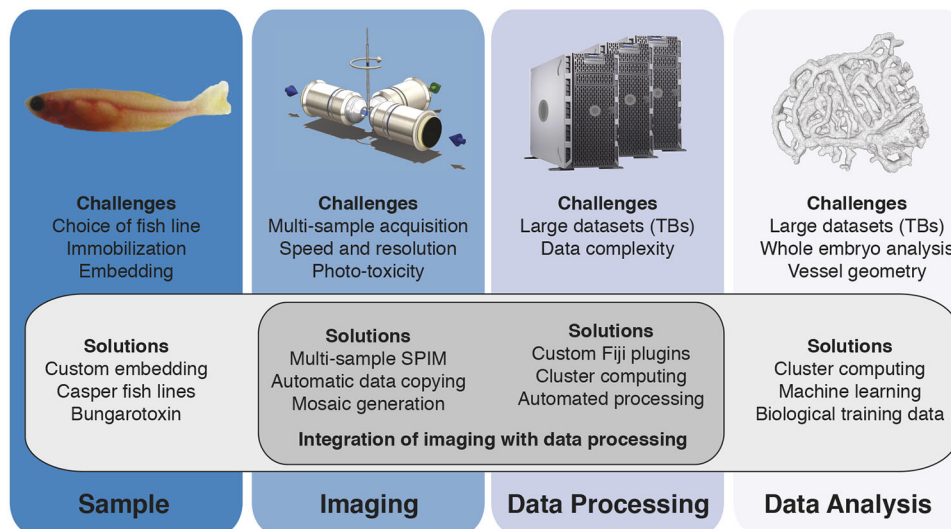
Challenges
Choice of fish line
Immobilization
Embedding

Challenges
Multi-sample acquisition
Speed and resolution
Photo-toxicity

Challenges
Large datasets (TBs)
Data complexity

Challenges
Large datasets (TBs)
Whole embryo analysis
Vessel geometry

Solutions
Custom embedding
Casper fish lines
Bungarotoxin

Solutions
Multi-sample SPIM
Automatic data copying
Mosaic generation

Solutions
Custom Fiji plugins
Cluster computing
Automated processing

Integration of imaging with data processing

Solutions
Cluster computing
Machine learning
Biological training data

Sample

Imaging

Data Processing

Data Analysis